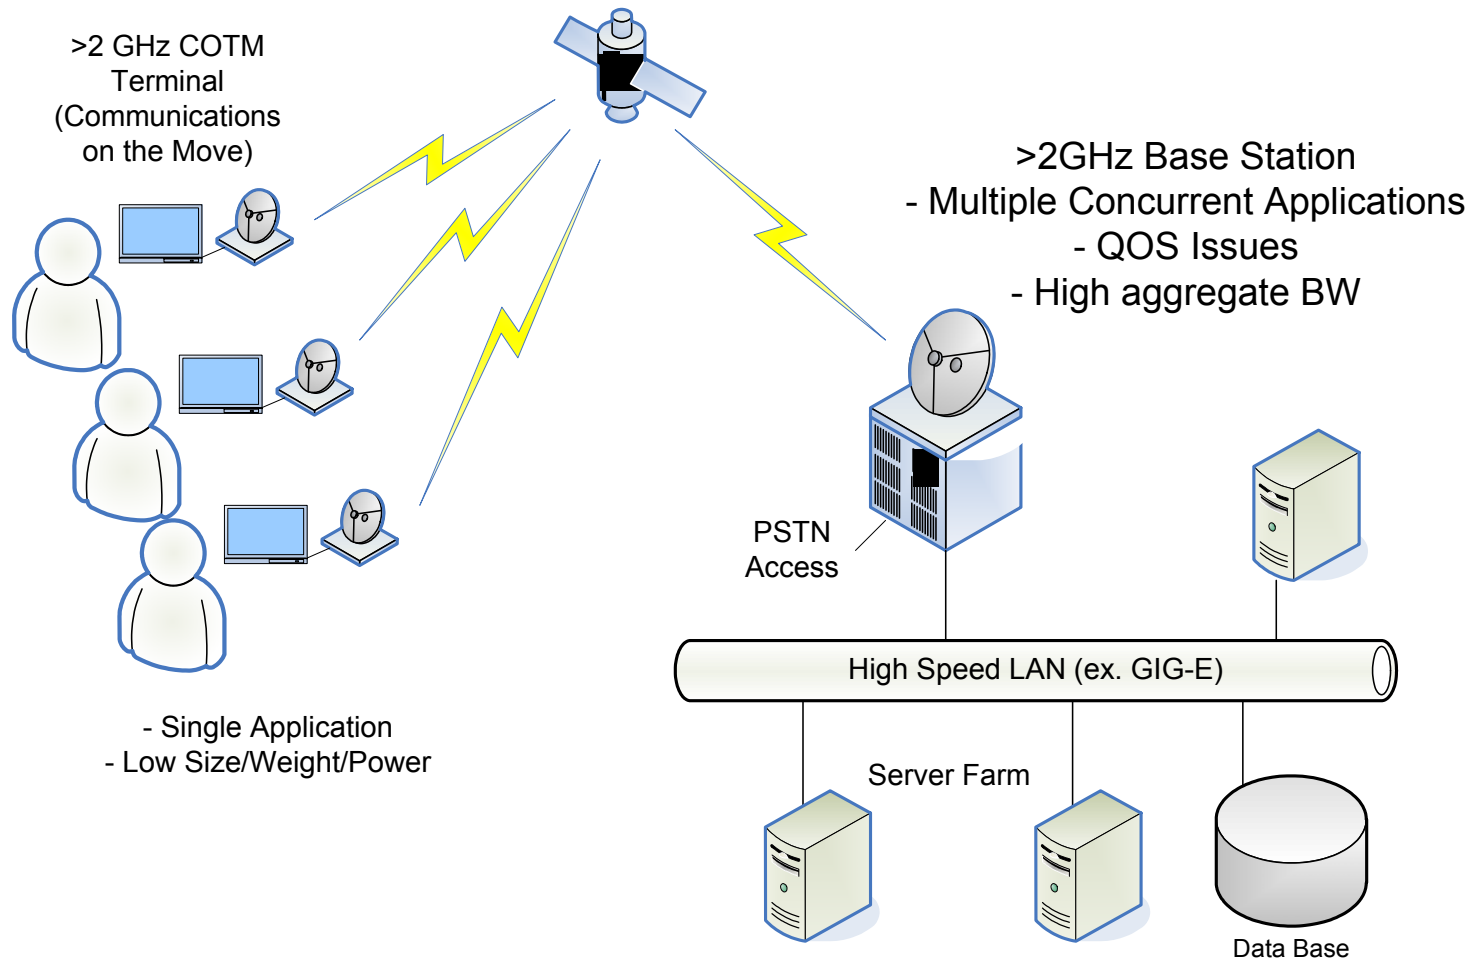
>2 GHz COTM Terminal (Communications on the Move)

>2GHz Base Station
- Multiple Concurrent Applications
- QOS Issues
- High aggregate BW

PSTN Access

High Speed LAN (ex. GIG-E)

- Single Application
- Low Size/Weight/Power

Server Farm

Data Base